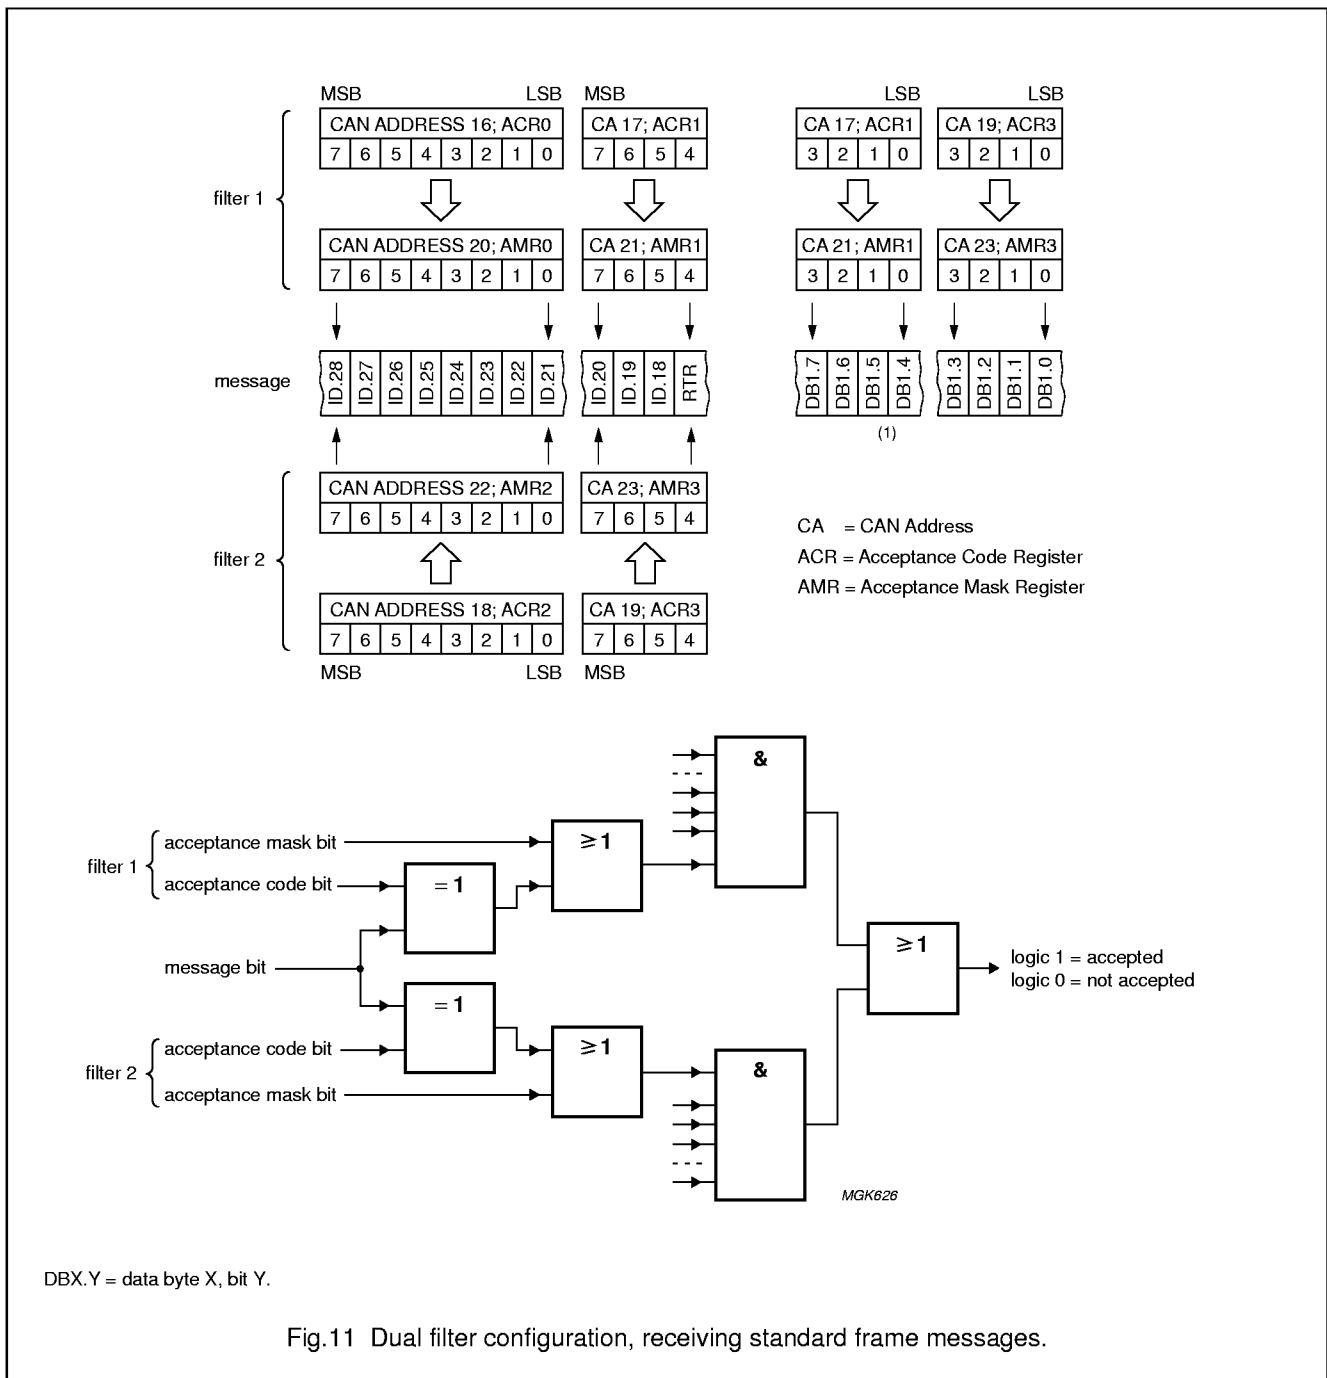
MSB LSB MSB LSB LSB

| CAN ADDRESS 16; ACR0 |
|---|
| 7 | 6 | 5 | 4 | 3 | 2 | 1 | 0 |

| CA 17; ACR1 |
|---|
| 7 | 6 | 5 | 4 |

| CA 17; ACR1 |
|---|
| 3 | 2 | 1 | 0 |

| CA 19; ACR3 |
|---|
| 3 | 2 | 1 | 0 |

filter 1

| CAN ADDRESS 20; AMR0 |
|---|
| 7 | 6 | 5 | 4 | 3 | 2 | 1 | 0 |

| CA 21; AMR1 |
|---|
| 7 | 6 | 5 | 4 |

| CA 21; AMR1 |
|---|
| 3 | 2 | 1 | 0 |

| CA 23; AMR3 |
|---|
| 3 | 2 | 1 | 0 |

message

| ID.28 | ID.27 | ID.26 | ID.25 | ID.24 | ID.23 | ID.22 | ID.21 |
|---|---|---|---|---|---|---|---|

| ID.20 | ID.19 | ID.18 | RTR |
|---|---|---|---|

| DB1.7 | DB1.6 | DB1.5 | DB1.4 |
|---|---|---|---|

| DB1.3 | DB1.2 | DB1.1 | DB1.0 |
|---|---|---|---|

(1)

| CAN ADDRESS 22; AMR2 |
|---|
| 7 | 6 | 5 | 4 | 3 | 2 | 1 | 0 |

| CA 23; AMR3 |
|---|
| 7 | 6 | 5 | 4 |

filter 2

| CAN ADDRESS 18; ACR2 |
|---|
| 7 | 6 | 5 | 4 | 3 | 2 | 1 | 0 |

| CA 19; ACR3 |
|---|
| 7 | 6 | 5 | 4 |

MSB LSB MSB

CA = CAN Address
ACR = Acceptance Code Register
AMR = Acceptance Mask Register

&

filter 1
acceptance mask bit
acceptance code bit
$\geq 1$
= 1
message bit
$\geq 1$
logic 1 = accepted
logic 0 = not accepted
= 1
filter 2
acceptance code bit
acceptance mask bit
$\geq 1$
&

MGK626

DBX.Y = data byte X, bit Y.

Fig.11 Dual filter configuration, receiving standard frame messages.